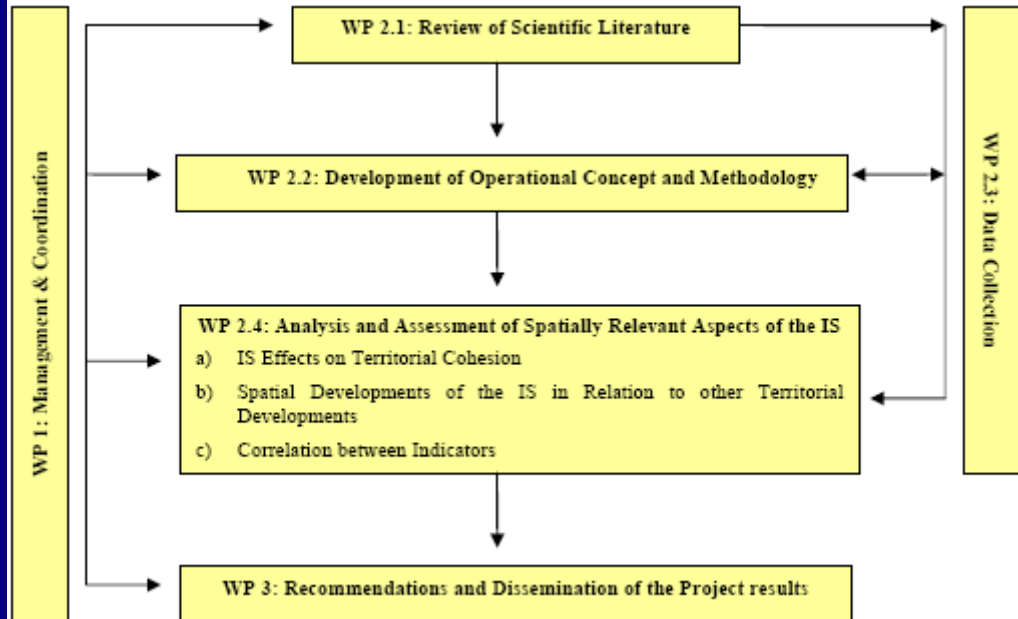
WP 1: Management & Coordination

WP 2.1: Review of Scientific Literature

WP 2.2: Development of Operational Concept and Methodology

WP 2.4: Analysis and Assessment of Spatially Relevant Aspects of the IS

a) IS Effects on Territorial Cohesion

b) Spatial Developments of the IS in Relation to other Territorial Developments

c) Correlation between Indicators

WP 3: Recommendations and Dissemination of the Project results

WP 2.3: Data Collection